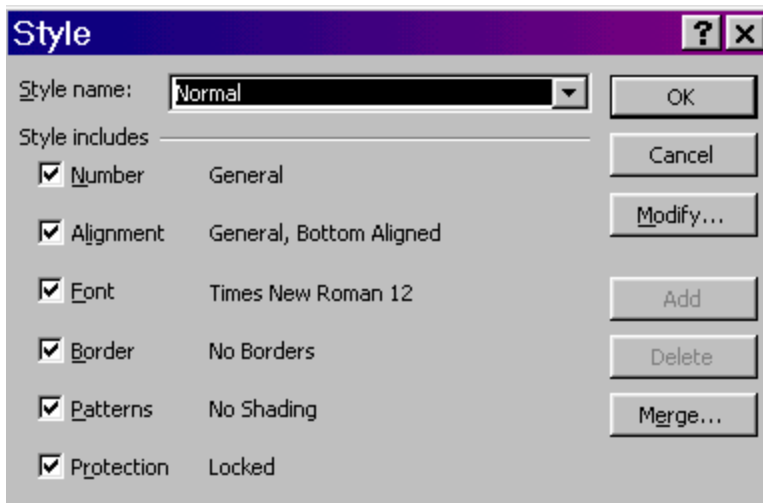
Style

?

×

Style name: Normal

Style includes

Number General

Alignment General, Bottom Aligned

Font Times New Roman 12

Border No Borders

Patterns No Shading

Protection Locked

OK

Cancel

Modify...

Add

Delete

Merge...